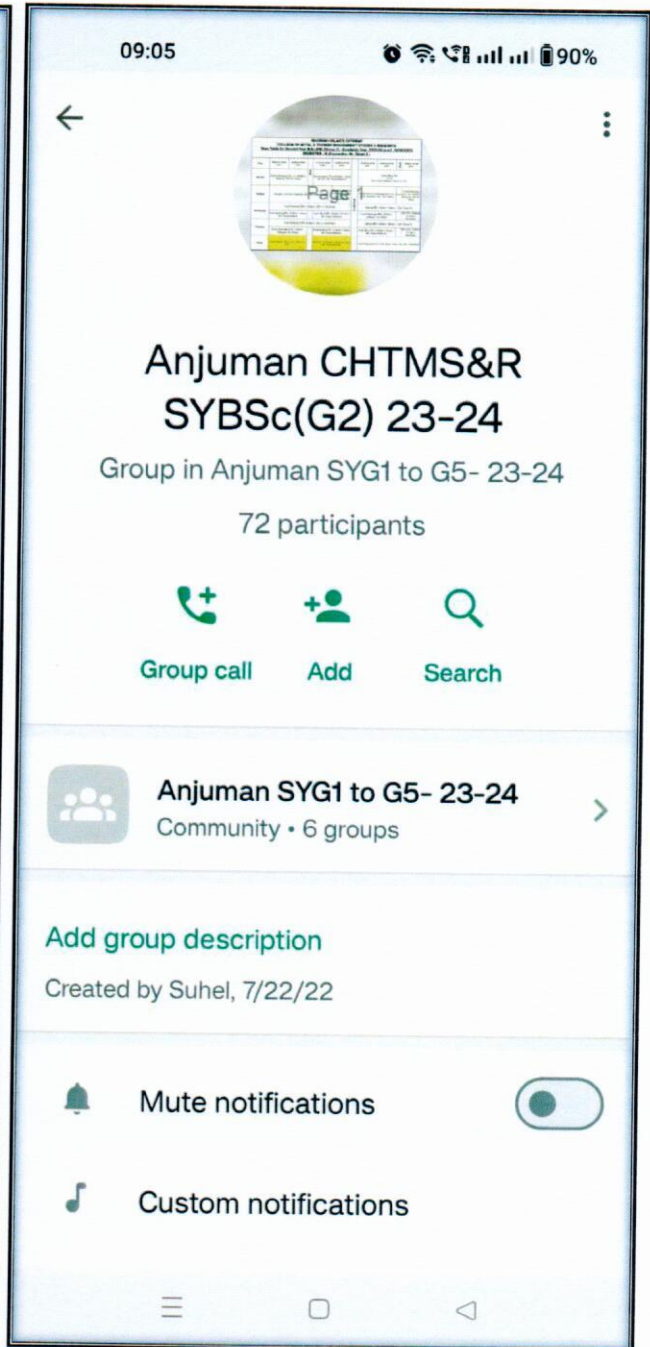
09:05

90%

Page 1

Anjuman CHTMS&R SYBSc(G2) 23-24

Group in Anjuman SYG1 to G5- 23-24

72 participants

Group call

Add

Search

Anjuman SYG1 to G5- 23-24

Community • 6 groups

Add group description

Created by Suhel, 7/22/22

Mute notifications

Custom notifications